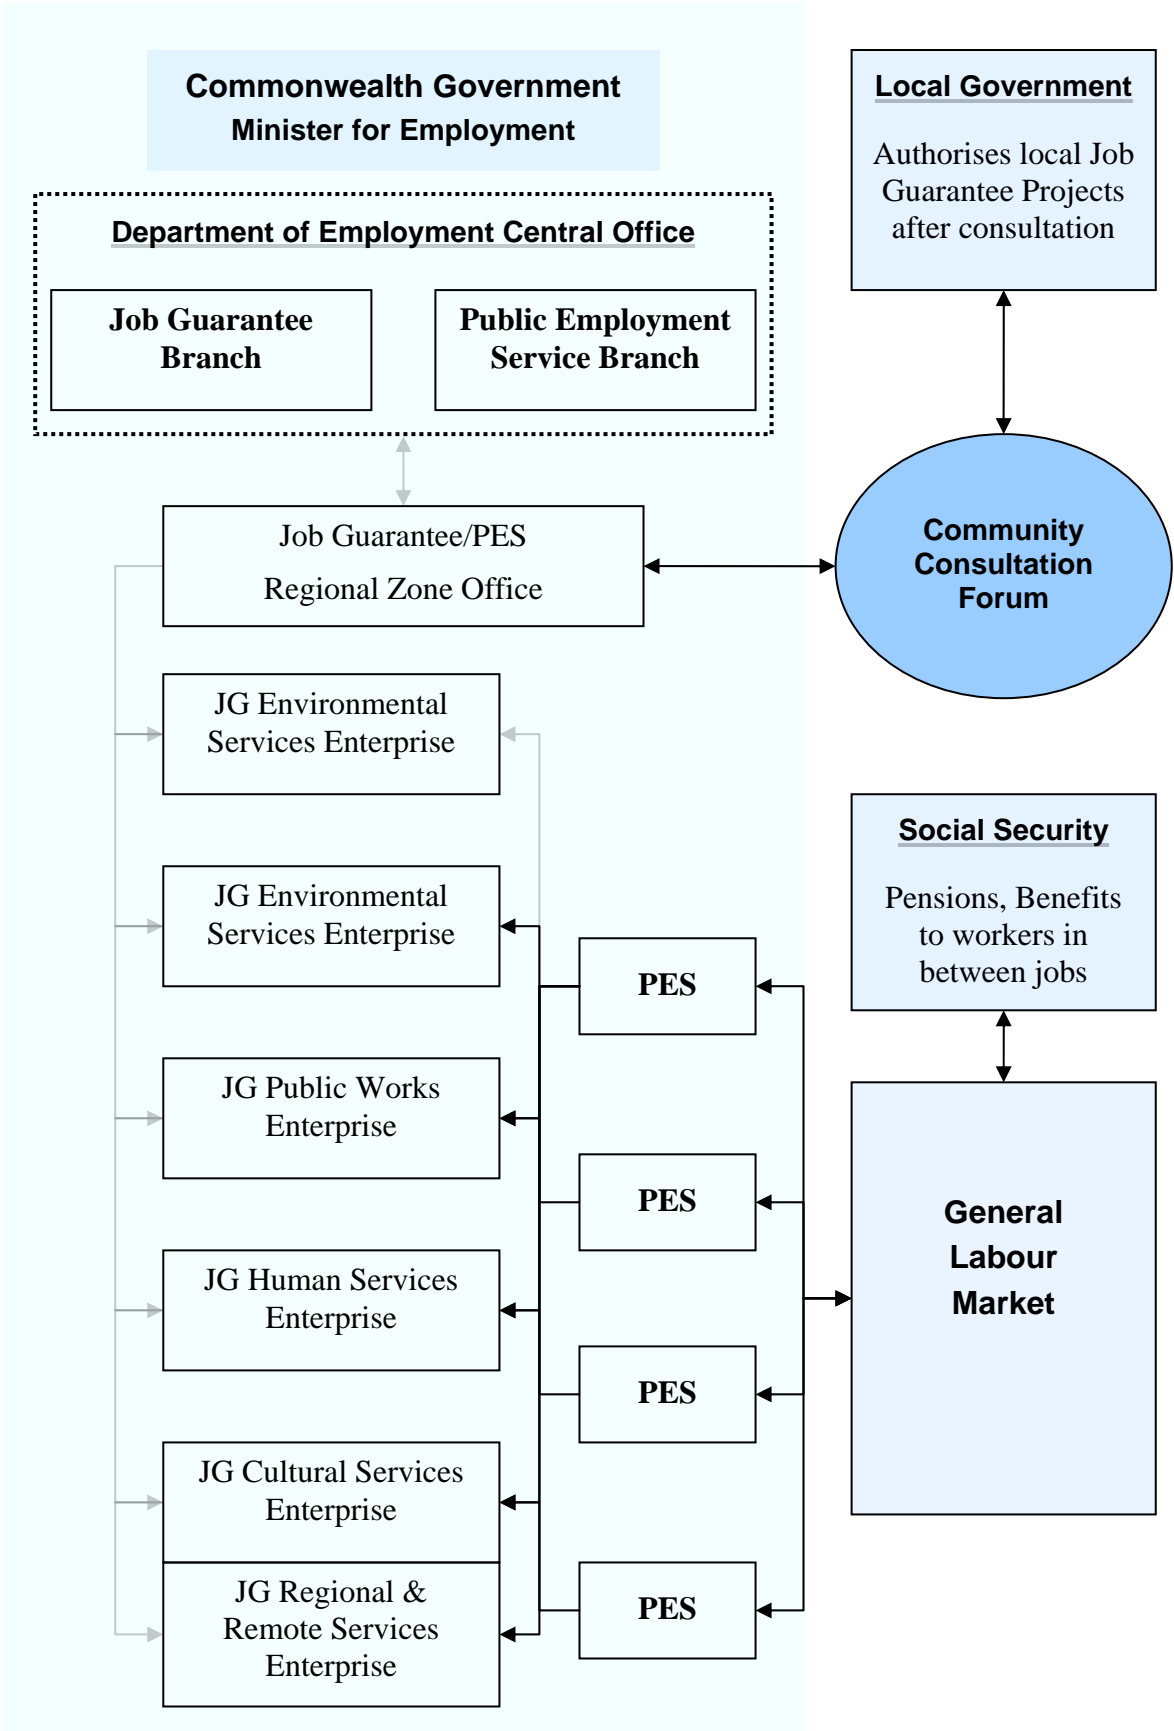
Commonwealth Government
Minister for Employment

Local Government

Authorises local Job Guarantee Projects after consultation

Department of Employment Central Office

Job Guarantee Branch

Public Employment Service Branch

Job Guarantee/PES
Regional Zone Office

Community Consultation Forum

JG Environmental Services Enterprise

JG Environmental Services Enterprise

JG Public Works Enterprise

JG Human Services Enterprise

JG Cultural Services Enterprise

JG Regional & Remote Services Enterprise

Social Security

Pensions, Benefits to workers in between jobs

PES

PES

PES

PES

General Labour Market